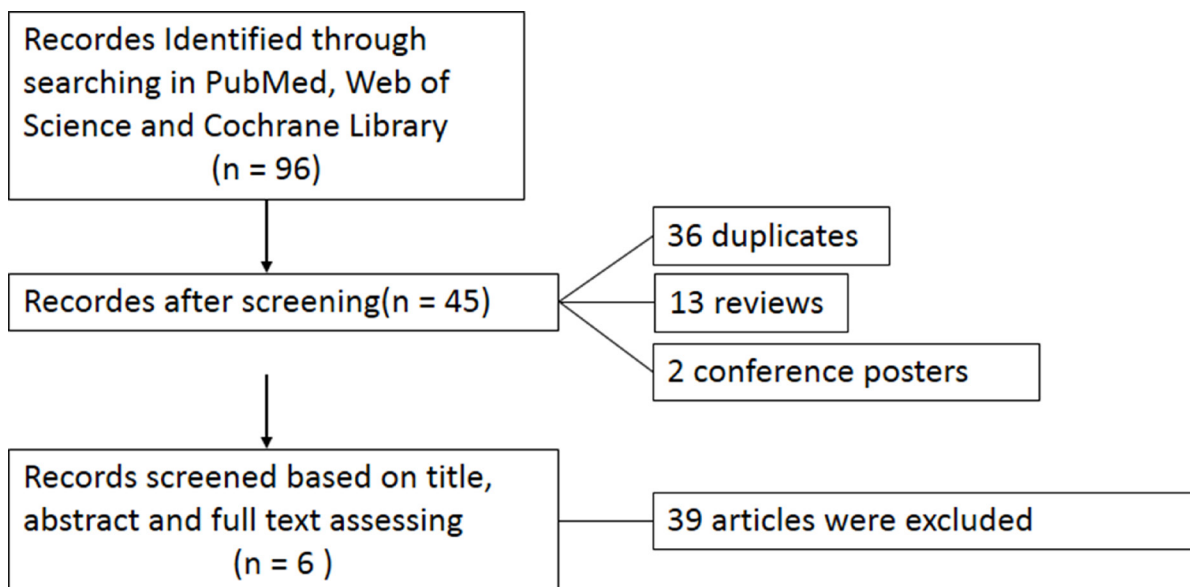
Recordes Identified through searching in PubMed, Web of Science and Cochrane Library (n = 96)

Recordes after screening(n = 45)

36 duplicates

13 reviews

2 conference posters

Records screened based on title, abstract and full text assessing (n = 6 )

39 articles were excluded